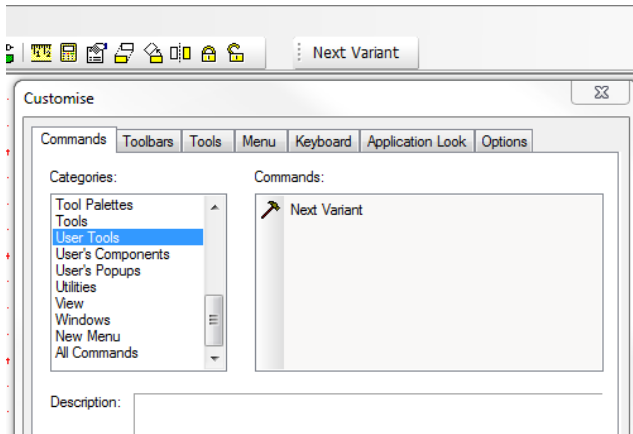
Next Variant

Customise

Commands | Toolbars | Tools | Menu | Keyboard | Application Look | Options

Categories:
Tool Palettes
Tools
User Tools
User's Components
User's Popups
Utilities
View
Windows
New Menu
All Commands

Commands:
Next Variant

Description: